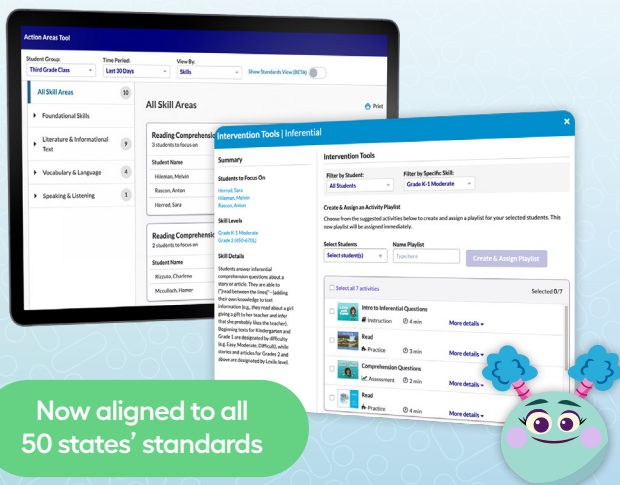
Action Areas Tool

Student Group: Third Grade Class
Time Period: Last 30 Days
View By: Skills
Show Standards View (BETA)

All Skill Areas 10
Foundational Skills
Literature & Informational Text 9
Vocabulary & Language 4
Speaking & Listening 1

All Skill Areas
Print

Reading Comprehension
3 students to focus on
Student Name
Hileman, Melvin
Rascon, Anton
Herrod, Sara

Reading Comprehension
2 students to focus on
Student Name
Rizzuto, Charlene
Mccullach, Homer

Intervention Tools | Inferential

Summary
Students to Focus On
Herrod, Sara
Hileman, Melvin
Rascon, Anton
Skill Levels
Grade K-1 Moderate
Grade 2 (450-670L)
Skill Details
Students answer inferential comprehension questions about a story or article. They are able to ("read between the lines") - (adding their own knowledge to text information (e.g., they read about a girl giving a gift to her teacher and infer that she probably likes the teacher). Beginning texts for Kindergarten and Grade 1 are designated by difficulty (e.g. Easy, Moderate, Difficult), while stories and articles for Grades 2 and above are designated by Lexile level.

Intervention Tools
Filter by Student: All Students
Filter by Specific Skill: Grade K-1 Moderate
Create & Assign an Activity Playlist
Choose from the suggested activities below to create and assign a playlist for your selected students. This new playlist will be assigned immediately.
Select Students
Select student(s)
Name Playlist
Type here
Create & Assign Playlist
Select all 7 activities
Selected 0/7
Intro to Inferential Questions
Instruction 4 min More details
Read
Practice 3 min More details
Comprehension Questions
Assessment 2 min More details
Read
Practice 4 min More details

Now aligned to all 50 states' standards